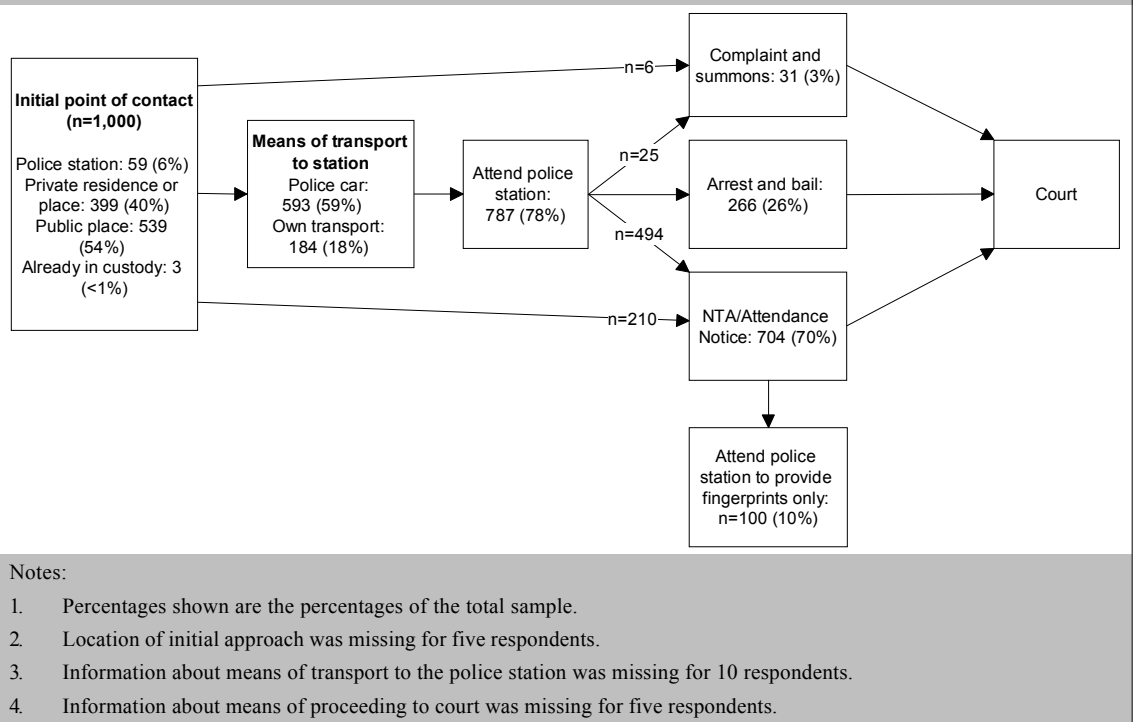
**Initial point of contact (n=1,000)**

Police station: 59 (6%)
Private residence or place: 399 (40%)
Public place: 539 (54%)
Already in custody: 3 (<1%)

**Means of transport to station**

Police car: 593 (59%)
Own transport: 184 (18%)

Attend police station: 787 (78%)

n=6

n=25

n=494

n=210

Complaint and summons: 31 (3%)

Arrest and bail: 266 (26%)

NTA/Attendance Notice: 704 (70%)

Attend police station to provide fingerprints only: n=100 (10%)

Court

Notes:

1. Percentages shown are the percentages of the total sample.
2. Location of initial approach was missing for five respondents.
3. Information about means of transport to the police station was missing for 10 respondents.
4. Information about means of proceeding to court was missing for five respondents.